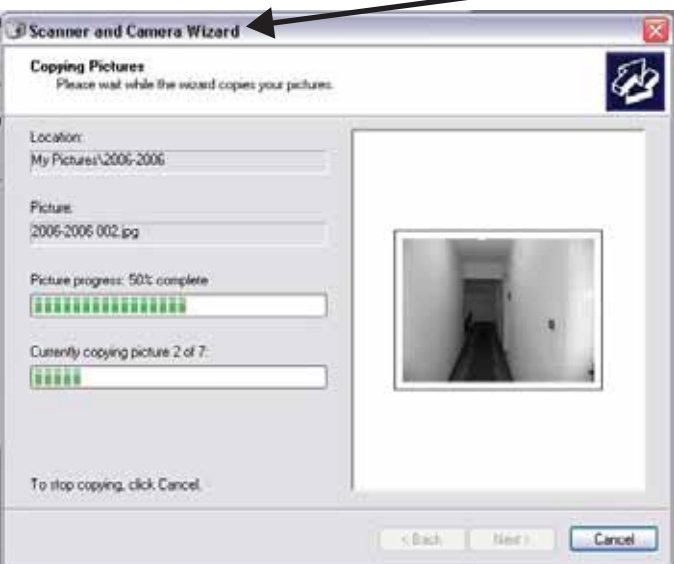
Scanner and Camera Wizard

Copying Pictures
Please wait while the wizard copies your pictures.

Location:
My Pictures\2006-2006

Picture:
2006-2006 002.jpg

Picture progress: 50% complete

Currently copying picture 2 of 7:

To stop copying, click Cancel.

< Back
Next >
Cancel